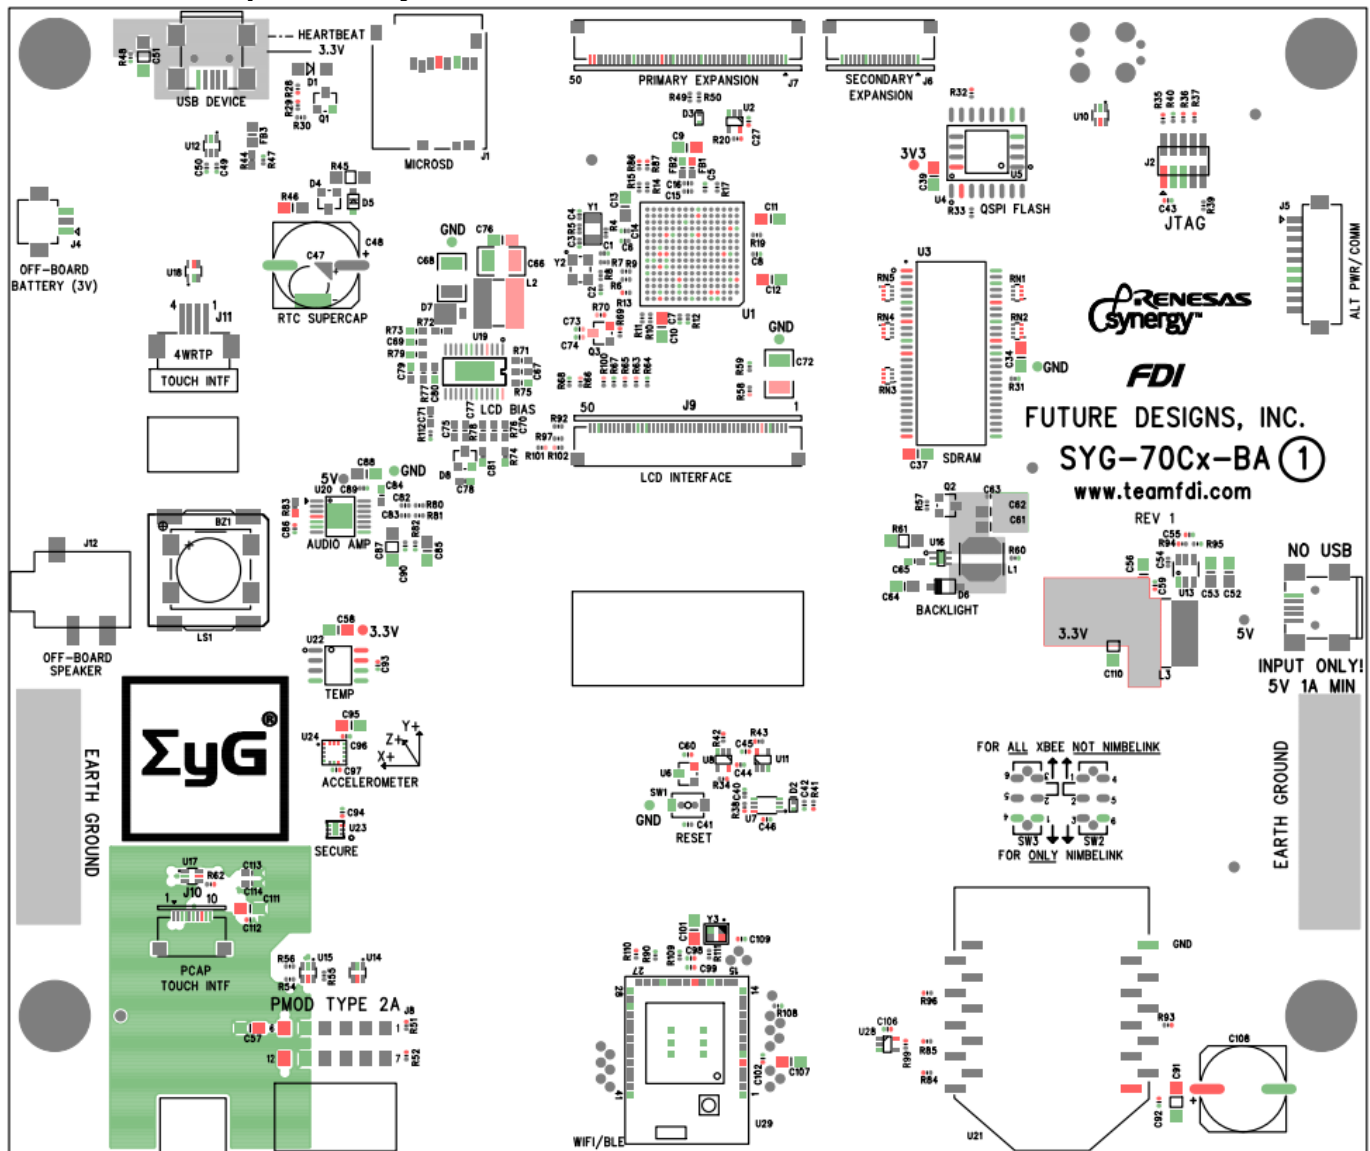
HEARTBEAT
3.3V
USB DEVICE
R48
C51
D1
R29 R28
Q1
R30
MICROSD
J1
50
PRIMARY EXPANSION
J7
SECONDARY J6
EXPANSION
R32
U10
R35 R40 R36 R37
R49 R50
D3
U2
R20
C27
C9
U12
C50 C49
R44 R47
FB3
R45
D4
D5
R46
C47
C48
RTC SUPERCAP
OFF-BOARD BATTERY (3V)
J4
U18
4 1
J11
4WRTP
TOUCH INTF
GND
C76
C68
C66
L2
D7
R72
U19
R73
C69
R79
C79
R71
C67
R75
R77
C80
R12 C71
C75
C77 LCD BIAS
R78 R76
C70
Y1
C4 C3 R5
C13
C14
R4
C1
C6
Y2
R7 R9
R8
R6
C2
R13
R70
R69
C73
C74
Q3
R100 R67 R65 R63 R64
R66
R68
R11 R10
C10
R12
C7
U1
C11
R19
C8
C12
GND
C72
R59
R58
3V3
C39
U4
R33
QSPI FLASH
U5
J2
C43
R39
JTAG
J5
ALT PWR/COMM
U3
RN5
RN4
RN3
RN1
RN2
C34
R31
GND
C37
SDRAM
RENESAS
synergy
FDI
FUTURE DESIGNS, INC.
SYG-70Cx-BA 1
www.teamfdi.com
REV 1
50
J9
1
R92
R97
R101 R102
LCD INTERFACE
5V
GND
C88
U20
C89
C84
C82
R80
C83
R81
R82
C86 R83
AUDIO AMP
C87
C90
C85
D8
C81
R74
C78
J12
BZ1
LS1
OFF-BOARD SPEAKER
Q2
R57
C63
C62
C61
R61
U16
R60
L1
C65
C64
D6
BACKLIGHT
C55
R94
R95
C56
C54
C59
U13
C53
C52
NO USB
3.3V
C110
L3
5V
INPUT ONLY!
5V 1A MIN
C58
3.3V
U22
C93
TEMP
ΣyG
EARTH GROUND
C95
U24
C96
C97
Y+
Z+
X+
ACCELEROMETER
C94
U23
SECURE
C60
R42
R43
C45
U8
U11
U6
C44
R34
SW1
R38 C40
D2
C42
R41
U7
C46
GND
C41
RESET
FOR ALL XBEE NOT NIMBELINK
SW3
SW2
FOR ONLY NIMBELINK
EARTH GROUND
U17
R62
C113
J10
C114
C111
1 10
C112
PCAP TOUCH INTF
R56
U15
R55
U14
R54
PMOD TYPE 2A J8
C57
R51
R52
R110
R90
R109
C101
Y3
R111
C98
C109
C99
28
27
15
14
R108
C102
C107
41
U29
WIFI/BLE
GND
R96
R93
U28
C106
R85
R99
R84
C91
C108
C92
U21